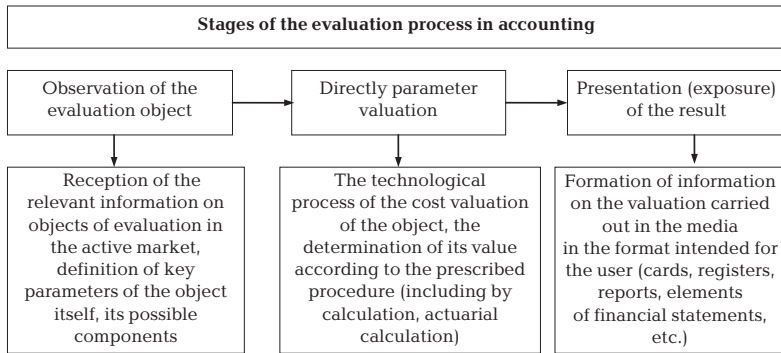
**Stages of the evaluation process in accounting**

Observation of the evaluation object

Directly parameter valuation

Presentation (exposure) of the result

Reception of the relevant information on objects of evaluation in the active market, definition of key parameters of the object itself, its possible components

The technological process of the cost valuation of the object, the determination of its value according to the prescribed procedure (including by calculation, actuarial calculation)

Formation of information on the valuation carried out in the media in the format intended for the user (cards, registers, reports, elements of financial statements, etc.)